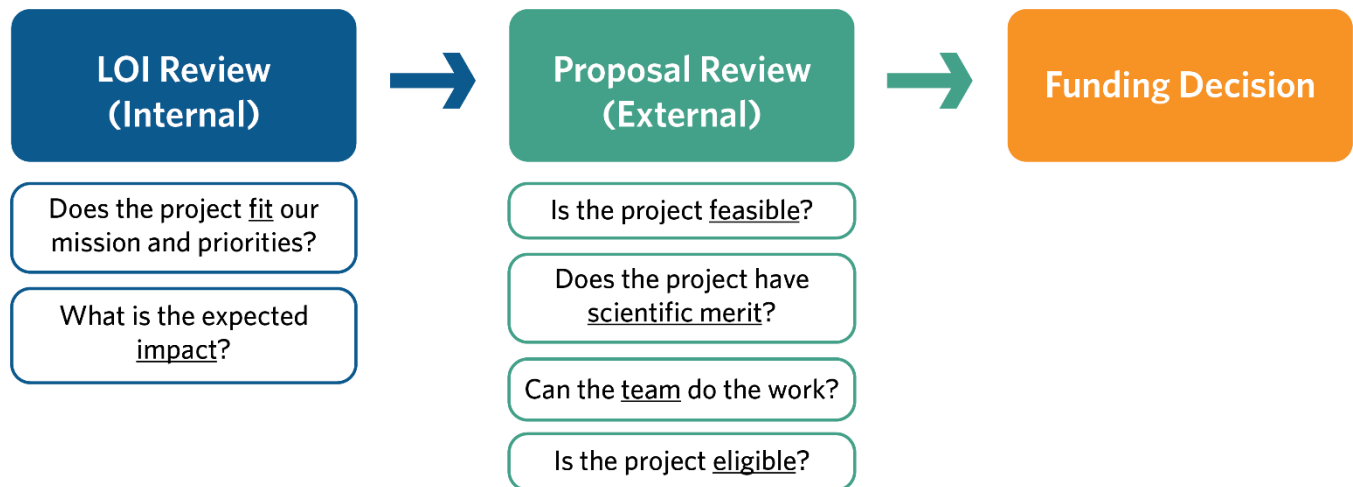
LOI Review (Internal)

Does the project fit our mission and priorities?

What is the expected impact?

Proposal Review (External)

Is the project feasible?

Does the project have scientific merit?

Can the team do the work?

Is the project eligible?

Funding Decision